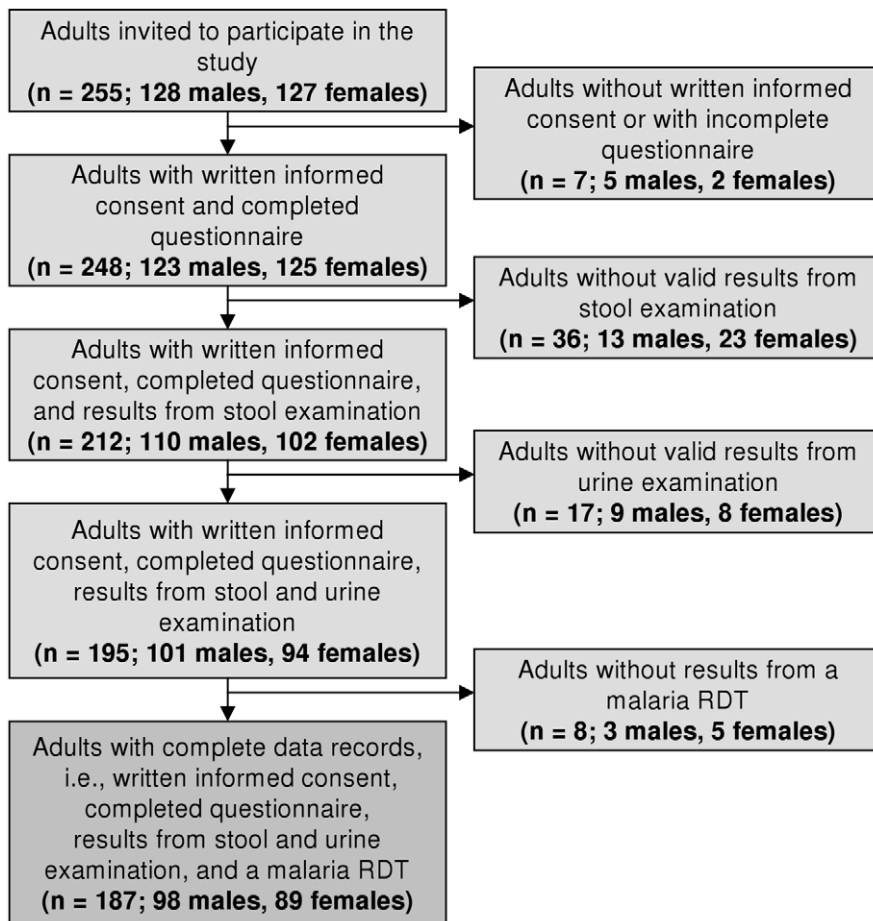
Adults invited to participate in the study
(n = 255; 128 males, 127 females)

Adults without written informed consent or with incomplete questionnaire
(n = 7; 5 males, 2 females)

Adults with written informed consent and completed questionnaire
(n = 248; 123 males, 125 females)

Adults without valid results from stool examination
(n = 36; 13 males, 23 females)

Adults with written informed consent, completed questionnaire, and results from stool examination
(n = 212; 110 males, 102 females)

Adults without valid results from urine examination
(n = 17; 9 males, 8 females)

Adults with written informed consent, completed questionnaire, results from stool and urine examination
(n = 195; 101 males, 94 females)

Adults without results from a malaria RDT
(n = 8; 3 males, 5 females)

Adults with complete data records, i.e., written informed consent, completed questionnaire, results from stool and urine examination, and a malaria RDT
(n = 187; 98 males, 89 females)